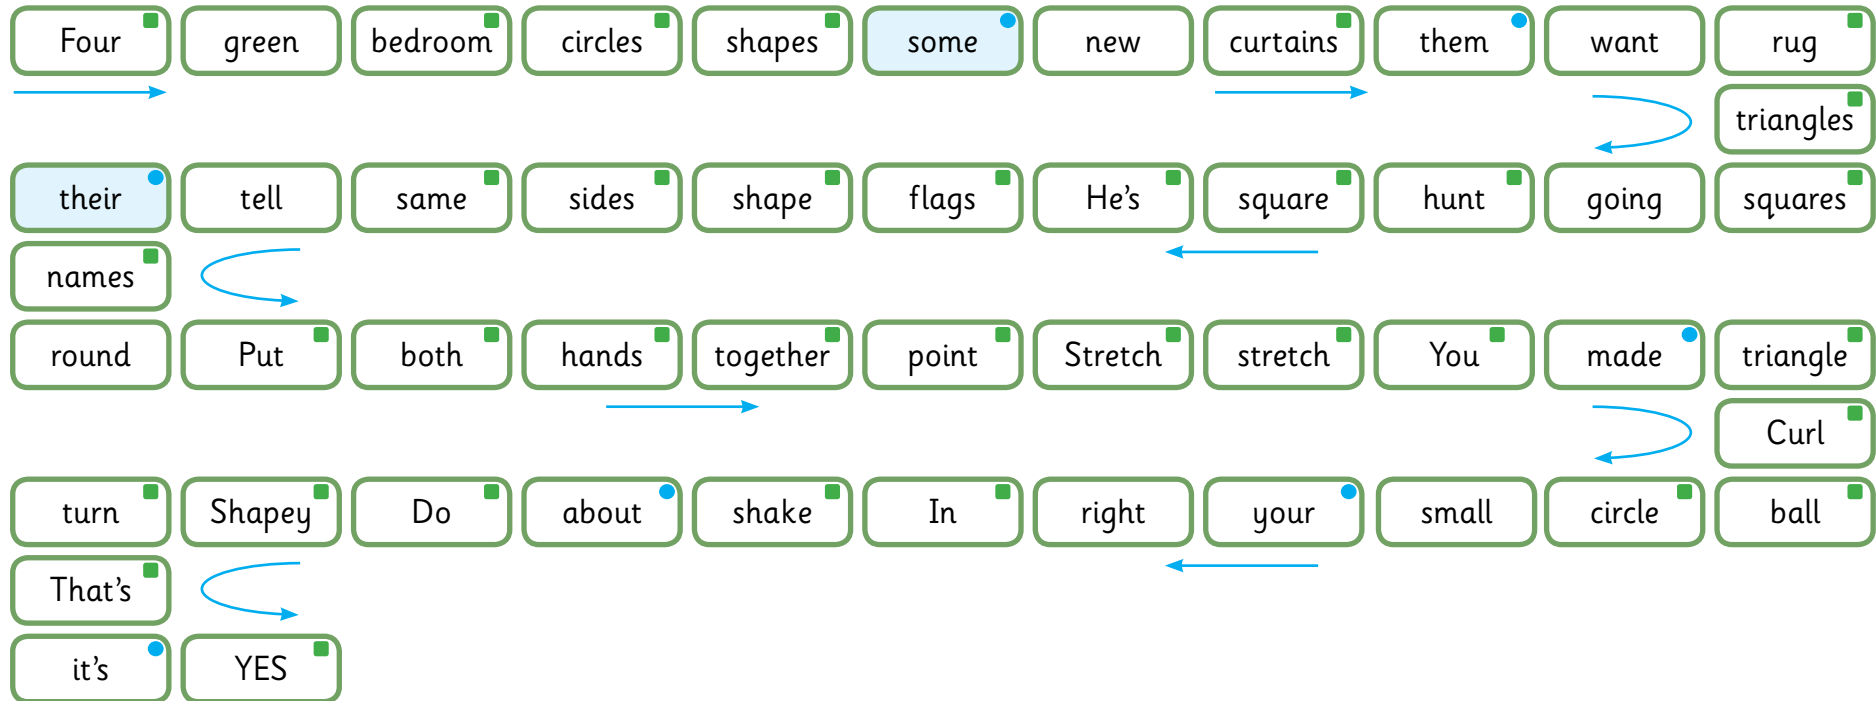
Four green bedroom circles shapes some new curtains them want rug

triangles

their tell same sides shape flags He's square hunt going squares

names

round Put both hands together point Stretch stretch You made triangle

Curl

turn Shapey Do about shake In right your small circle ball

That's

it's YES